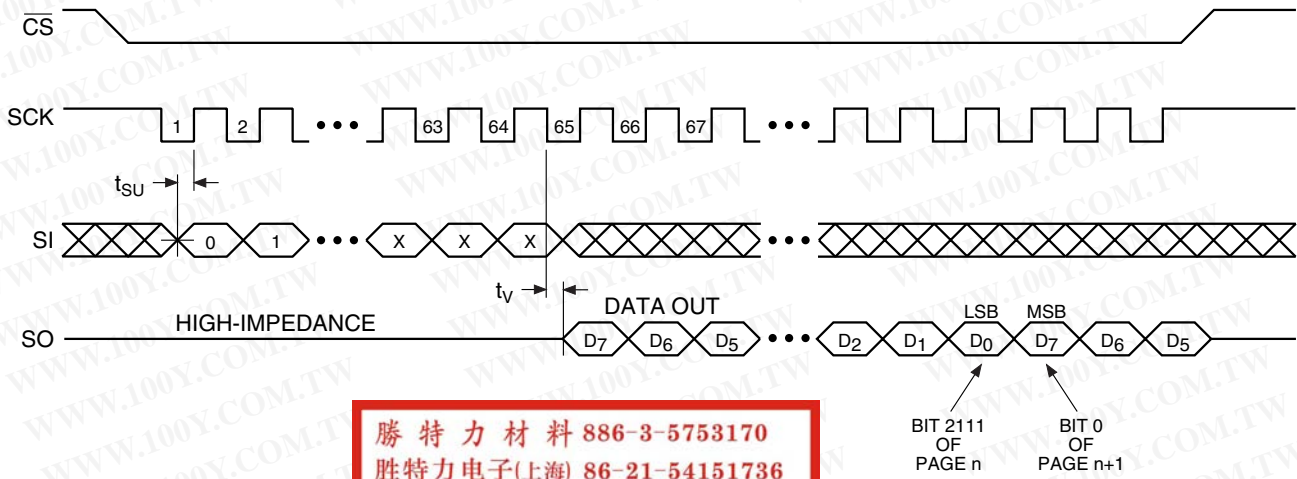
$\overline{CS}$

SCK 1 2 • • • 63 64 65 66 67 • • •

$t_{SU}$

SI 0 1 • • • X X X • • •

$t_V$

DATA OUT

SO HIGH-IMPEDANCE $D_7$ $D_6$ $D_5$ • • • $D_2$ $D_1$ $D_0$ $D_7$ $D_6$ $D_5$

LSB MSB

BIT 2111 OF PAGE n

BIT 0 OF PAGE n+1

勝 特 力 材 料 886-3-5753170
胜特力电子(上海) 86-21-54151736

WWW.100Y.COM.TW